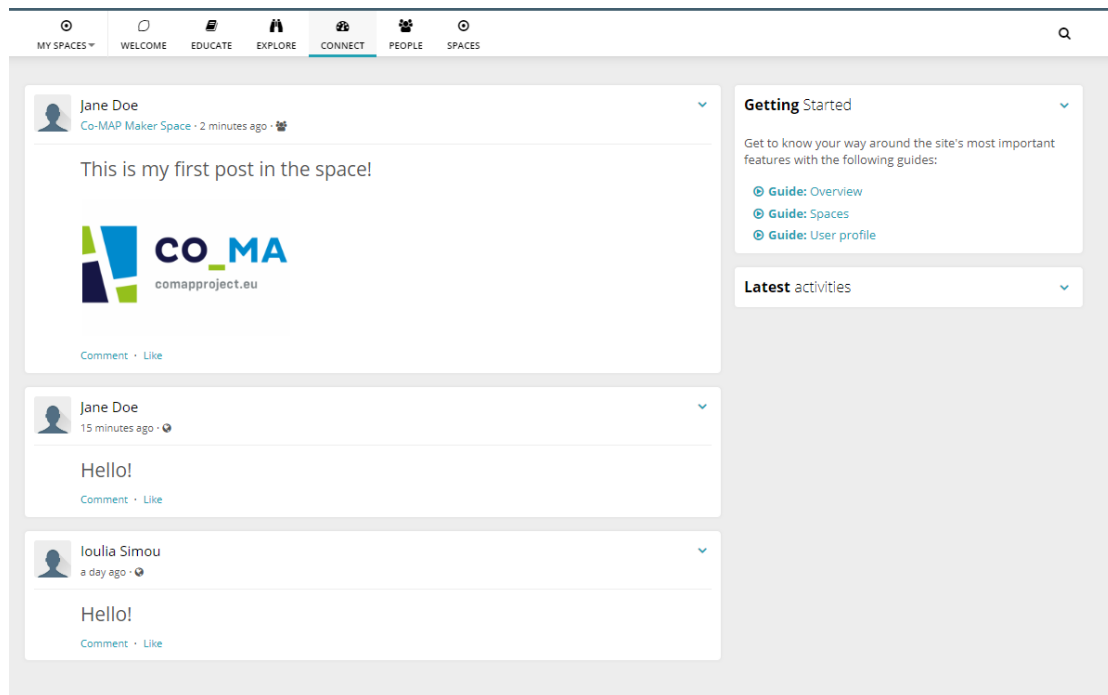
MY SPACES WELCOME EDUCATE EXPLORE CONNECT PEOPLE SPACES

Jane Doe
Co-MAP Maker Space · 2 minutes ago ·

This is my first post in the space!

CO_MA
comapproject.eu

Comment · Like

Jane Doe
15 minutes ago ·

Hello!

Comment · Like

Ioulia Simou
a day ago ·

Hello!

Comment · Like

Getting Started

Get to know your way around the site's most important features with the following guides:

Guide: Overview
Guide: Spaces
Guide: User profile

Latest activities